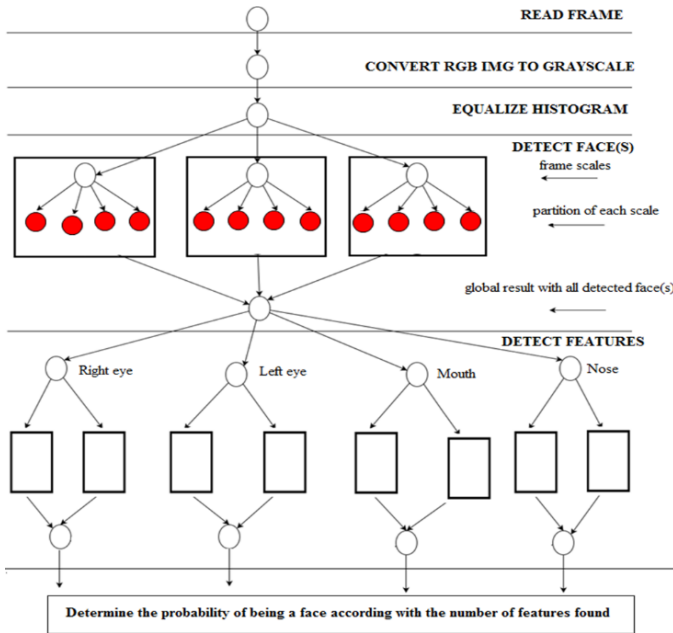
READ FRAME

CONVERT RGB IMG TO GRAYSCALE

EQUALIZE HISTOGRAM

DETECT FACE(S)

frame scales

partition of each scale

global result with all detected face(s)

DETECT FEATURES

Right eye

Left eye

Mouth

Nose

Determine the probability of being a face according with the number of features found